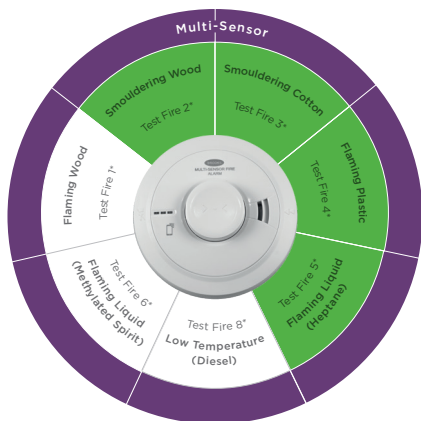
Multi-Sensor

Smouldering Wood
Test Fire 2*

Smouldering Cotton
Test Fire 3*

Flaming Plastic
Test Fire 4*

Test Fire 5*
Flaming Liquid
(Heptane)

Test Fire 8*
Low Temperature
(Diesel)

Test Fire 6*
Flaming Liquid
(Methylated Spirit)

Flaming Wood
Test Fire 1*

MULTI-SENSOR FIRE ALARM